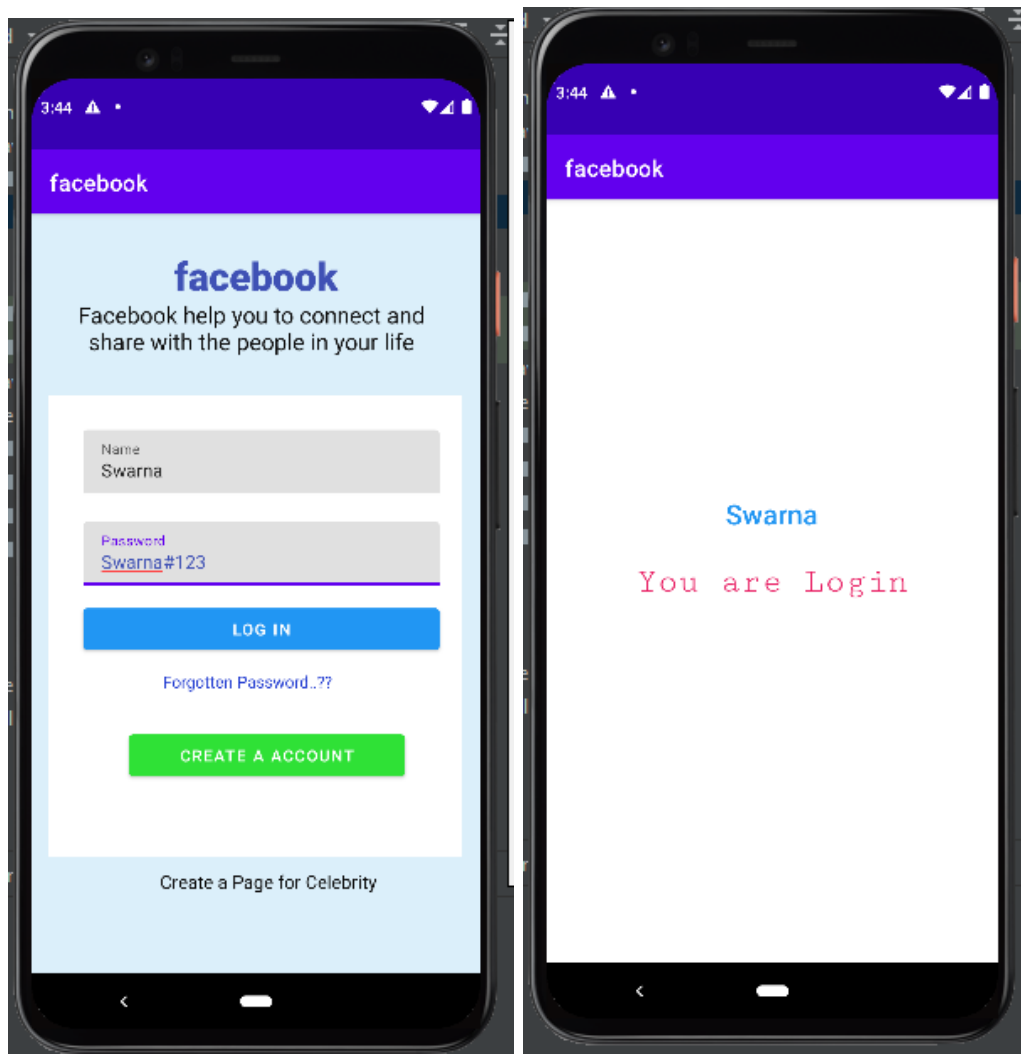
3:44

facebook

facebook

Facebook help you to connect and share with the people in your life

Name
Swarna

Password
Swarna#123

LOG IN

Forgotten Password..??

CREATE A ACCOUNT

Create a Page for Celebrity

3:44

facebook

Swarna

You are Login